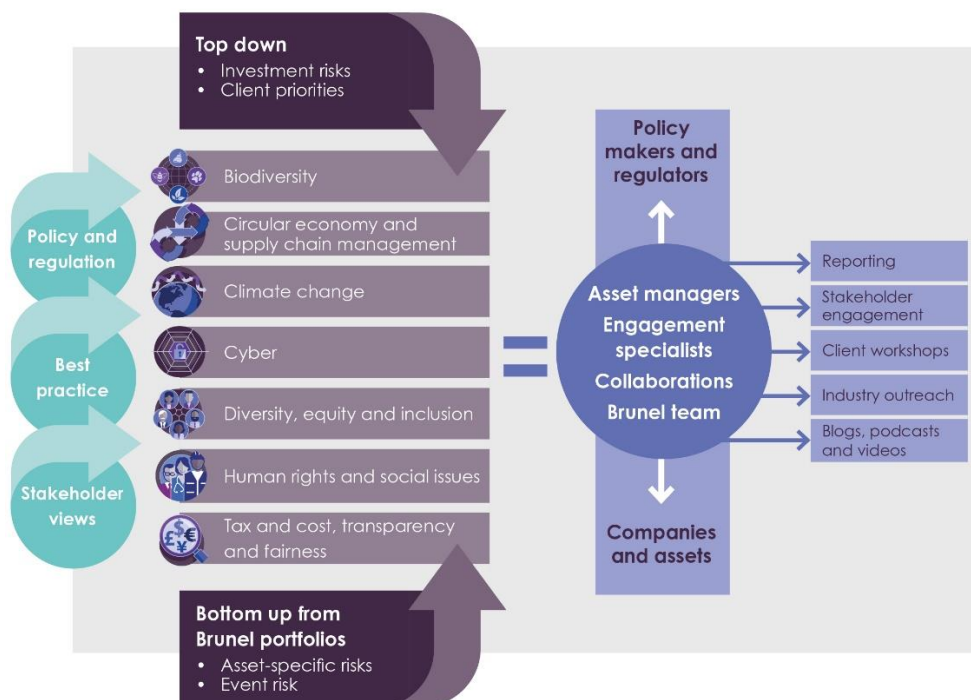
Top down
• Investment risks
• Client priorities

Policy and regulation

Best practice

Stakeholder views

Biodiversity

Circular economy and supply chain management

Climate change

Cyber

Diversity, equity and inclusion

Human rights and social issues

Tax and cost, transparency and fairness

Bottom up from Brunel portfolios
• Asset-specific risks
• Event risk

Policy makers and regulators

Asset managers
Engagement specialists
Collaborations
Brunel team

Companies and assets

Reporting

Stakeholder engagement

Client workshops

Industry outreach

Blogs, podcasts and videos